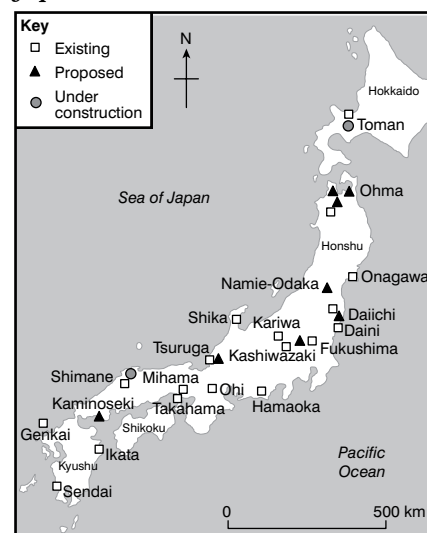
Key
Existing
Proposed
Under construction

N

Hokkaido
Toman

Sea of Japan

Ohma

Honshu

Namie-Odaka
Onagawa

Daiichi
Daini
Fukushima

Shika
Kariwa
Kashiwazaki

Tsuruga

Shimane
Mihama

Ohi
Takahama
Hamaoka

Kaminoseki

Genkai
Shikoku

Ikata
Kyushu

Sendai

Pacific Ocean

0
500 km